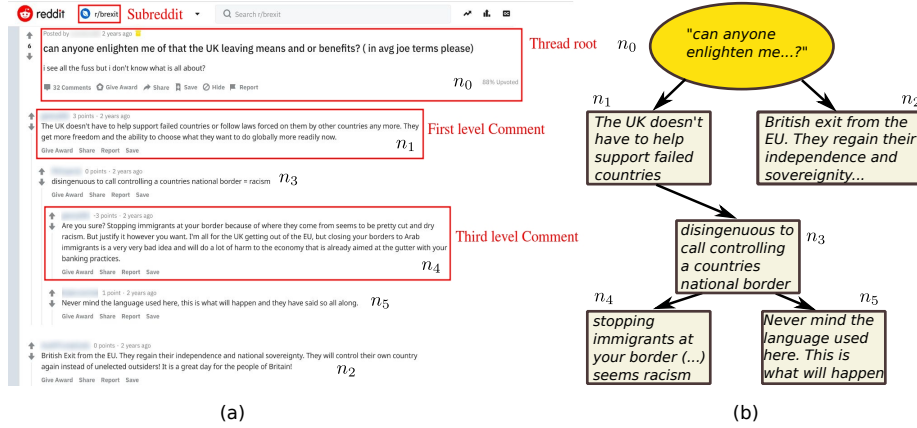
reddit r/brexit Subreddit Search r/brexit

Posted by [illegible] 2 years ago

can anyone enlighten me of that the UK leaving means and or benefits? ( in avg joe terms please)

i see all the fuss but i don't know what is all about?

32 Comments Give Award Share Save Hide Report 88% Upvoted

Thread root $n_0$

$n_0$

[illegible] 3 points · 2 years ago

The UK doesn't have to help support failed countries or follow laws forced on them by other countries any more. They get more freedom and the ability to choose what they want to do globally more readily now.

Give Award Share Report Save

First level Comment

$n_1$

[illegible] 0 points · 2 years ago

disingenuous to call controlling a countries national border = racism

Give Award Share Report Save

$n_3$

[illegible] -3 points · 2 years ago

Are you sure? Stopping immigrants at your border because of where they come from seems to be pretty cut and dry racism. But justify it however you want. I'm all for the UK getting out of the EU, but closing your borders to Arab immigrants is a very very bad idea and will do a lot of harm to the economy that is already aimed at the gutter with your banking practices.

Give Award Share Report Save

Third level Comment

$n_4$

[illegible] 1 point · 2 years ago

Never mind the language used here, this is what will happen and they have said so all along.

Give Award Share Report Save

$n_5$

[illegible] 0 points · 2 years ago

British Exit from the EU. They regain their independence and national sovereignty. They will control their own country again instead of unelected outsiders! It is a great day for the people of Britain!

Give Award Share Report Save

$n_2$

(a)

"can anyone enlighten me...?"

$n_0$

$n_1$

The UK doesn't have to help support failed countries

$n_2$

British exit from the EU. They regain their independence and sovereignity...

disingenuous to call controlling a countries national border

$n_3$

$n_4$

stopping immigrants at your border (...) seems racism

$n_5$

Never mind the language used here. This is what will happen

(b)